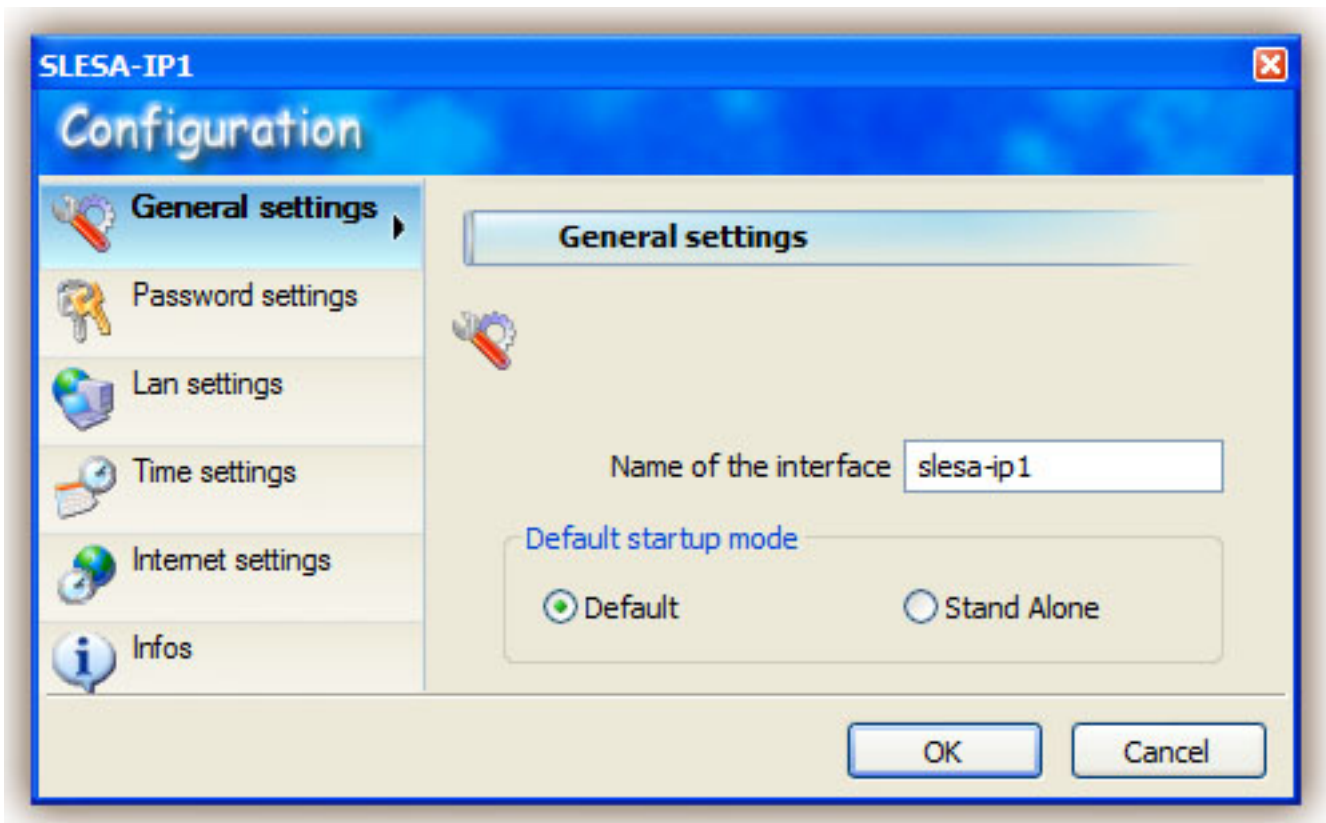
SLESA-IP1

Configuration

General settings
Password settings
Lan settings
Time settings
Internet settings
Infos

General settings

Name of the interface slesa-ip1

Default startup mode
Default
Stand Alone

OK
Cancel